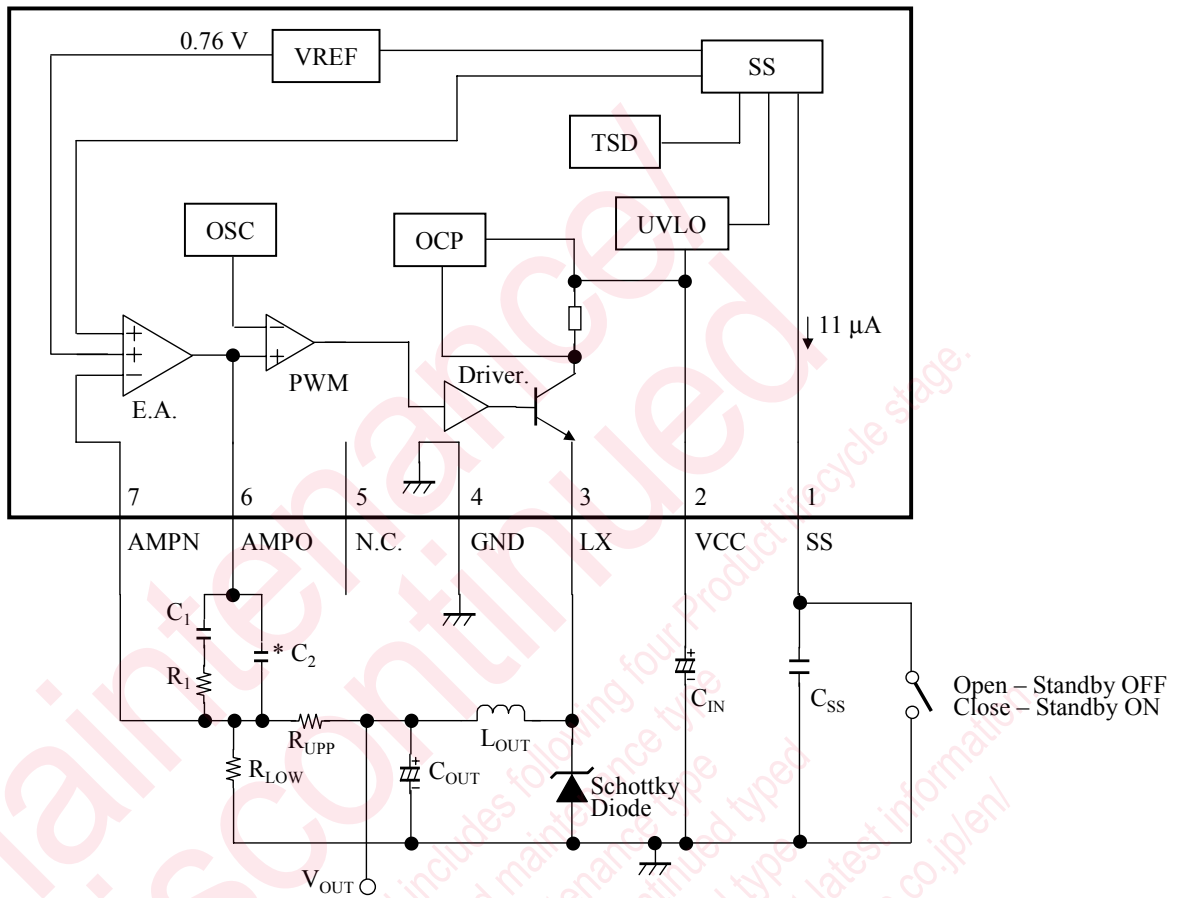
0.76 V
VREF
SS
TSD
OSC
OCP
UVLO
11 µA
E.A.
PWM
Driver.
7
6
5
4
3
2
1
AMPN
AMPO
N.C.
GND
LX
VCC
SS
$C_1$
$* C_2$
$R_1$
$R_{UPP}$
$R_{LOW}$
$C_{OUT}$
$L_{OUT}$
Schottky Diode
$C_{IN}$
$C_{SS}$
Open – Standby OFF
Close – Standby ON
$V_{OUT}$
maintenance/discontinued
includes following four Product life cycle stage.
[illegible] maintenance type
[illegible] maintenance type
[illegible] continued typed
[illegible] latest information
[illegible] co.jp/en/